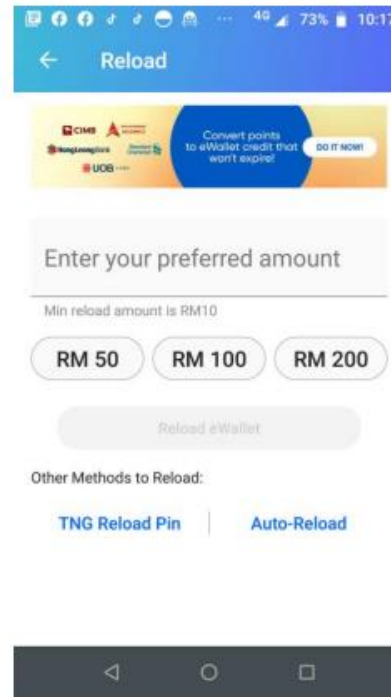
4G 73% 10:17

Reload

CIMB
Hong Leong Bank
Standard Chartered
UOB

Convert points to eWallet credit that won't expire!

DO IT NOW!

Enter your preferred amount

Min reload amount is RM10

RM 50
RM 100
RM 200

Reload eWallet

Other Methods to Reload:

TNG Reload Pin
Auto-Reload